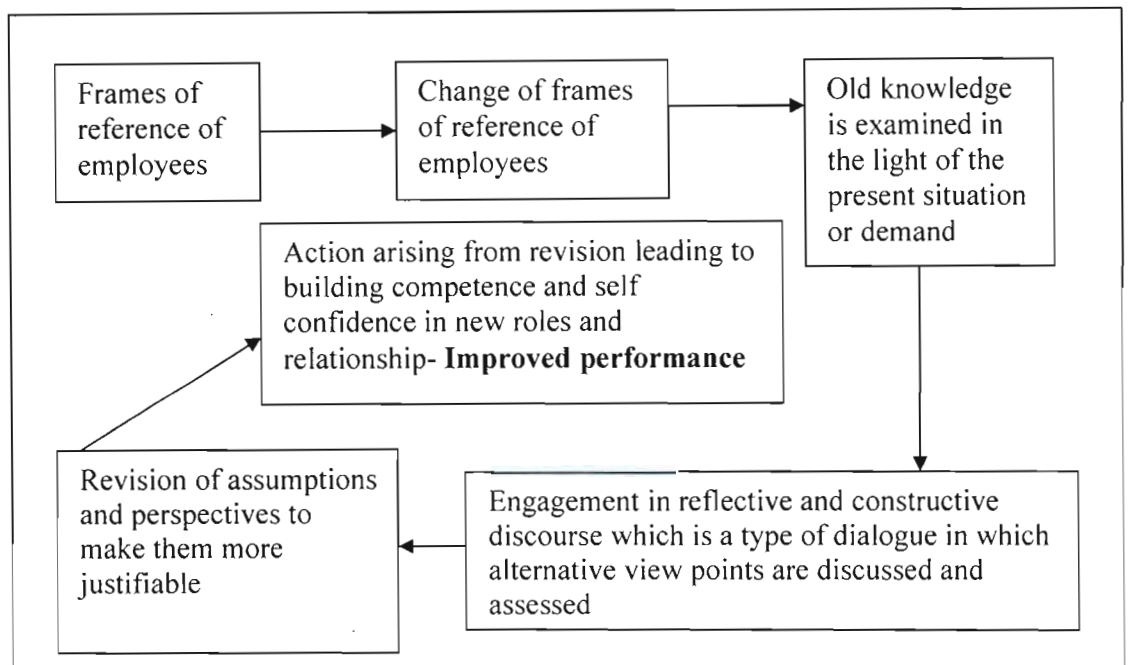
Frames of reference of employees

Change of frames of reference of employees

Old knowledge is examined in the light of the present situation or demand

Engagement in reflective and constructive discourse which is a type of dialogue in which alternative view points are discussed and assessed

Revision of assumptions and perspectives to make them more justifiable

Action arising from revision leading to building competence and self confidence in new roles and relationship- **Improved performance**